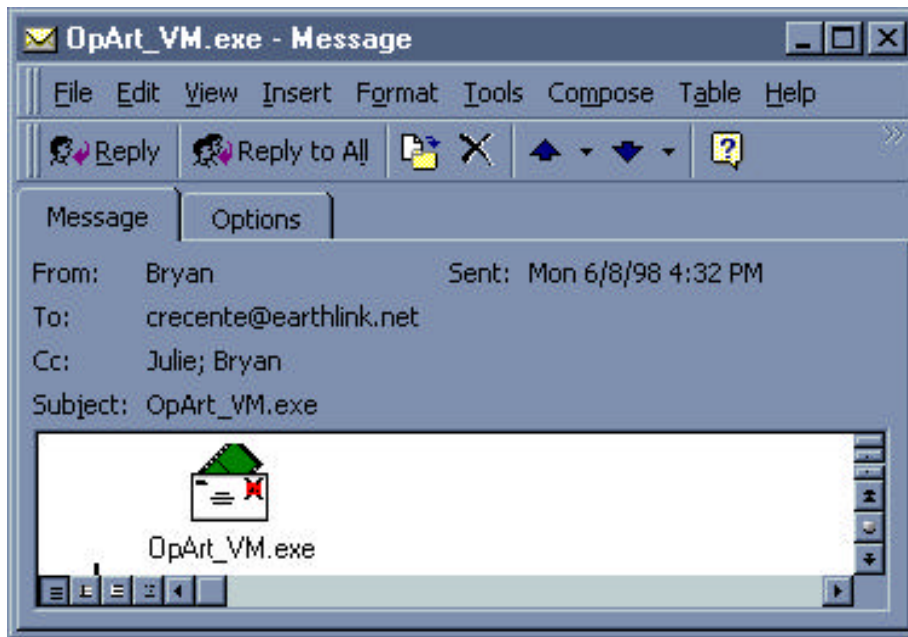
OpArt_VM.exe - Message

File Edit View Insert Format Tools Compose Table Help

Reply Reply to All

Message Options

From: Bryan Sent: Mon 6/8/98 4:32 PM
To: crecente@earthlink.net
Cc: Julie; Bryan
Subject: OpArt_VM.exe

OpArt_VM.exe